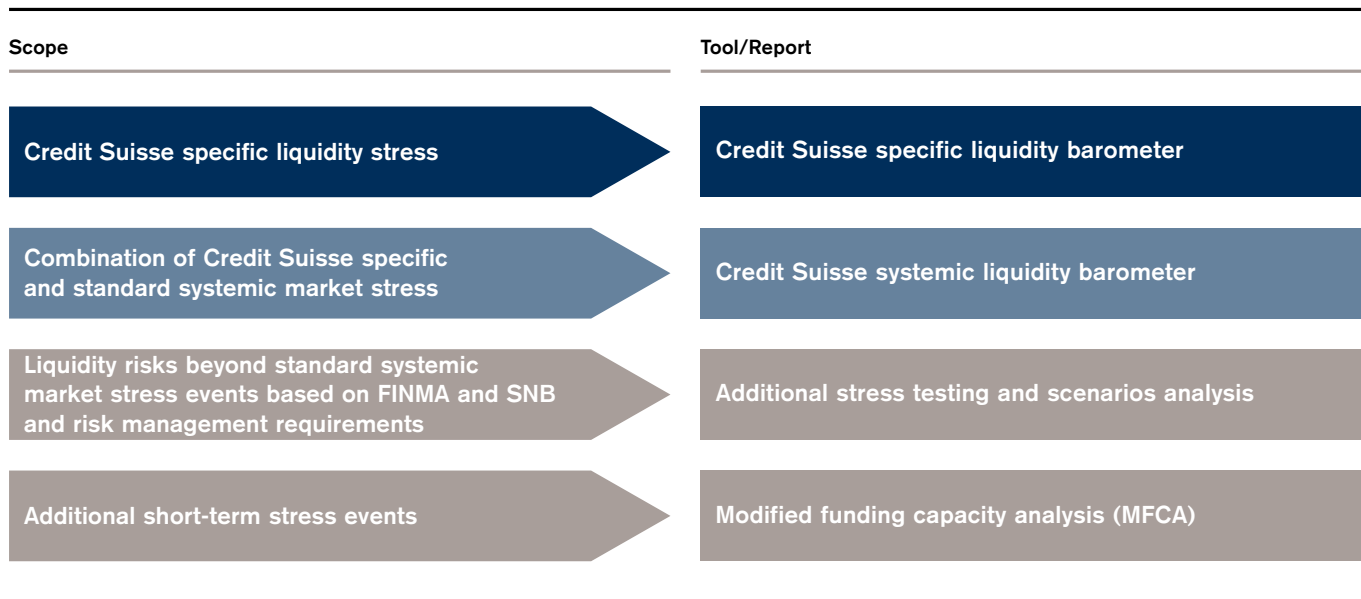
| Scope | Tool/Report |
|---|---|
| Credit Suisse specific liquidity stress | Credit Suisse specific liquidity barometer |
| Combination of Credit Suisse specific and standard systemic market stress | Credit Suisse systemic liquidity barometer |
| Liquidity risks beyond standard systemic market stress events based on FINMA and SNB and risk management requirements | Additional stress testing and scenarios analysis |
| Additional short-term stress events | Modified funding capacity analysis (MFCA) |